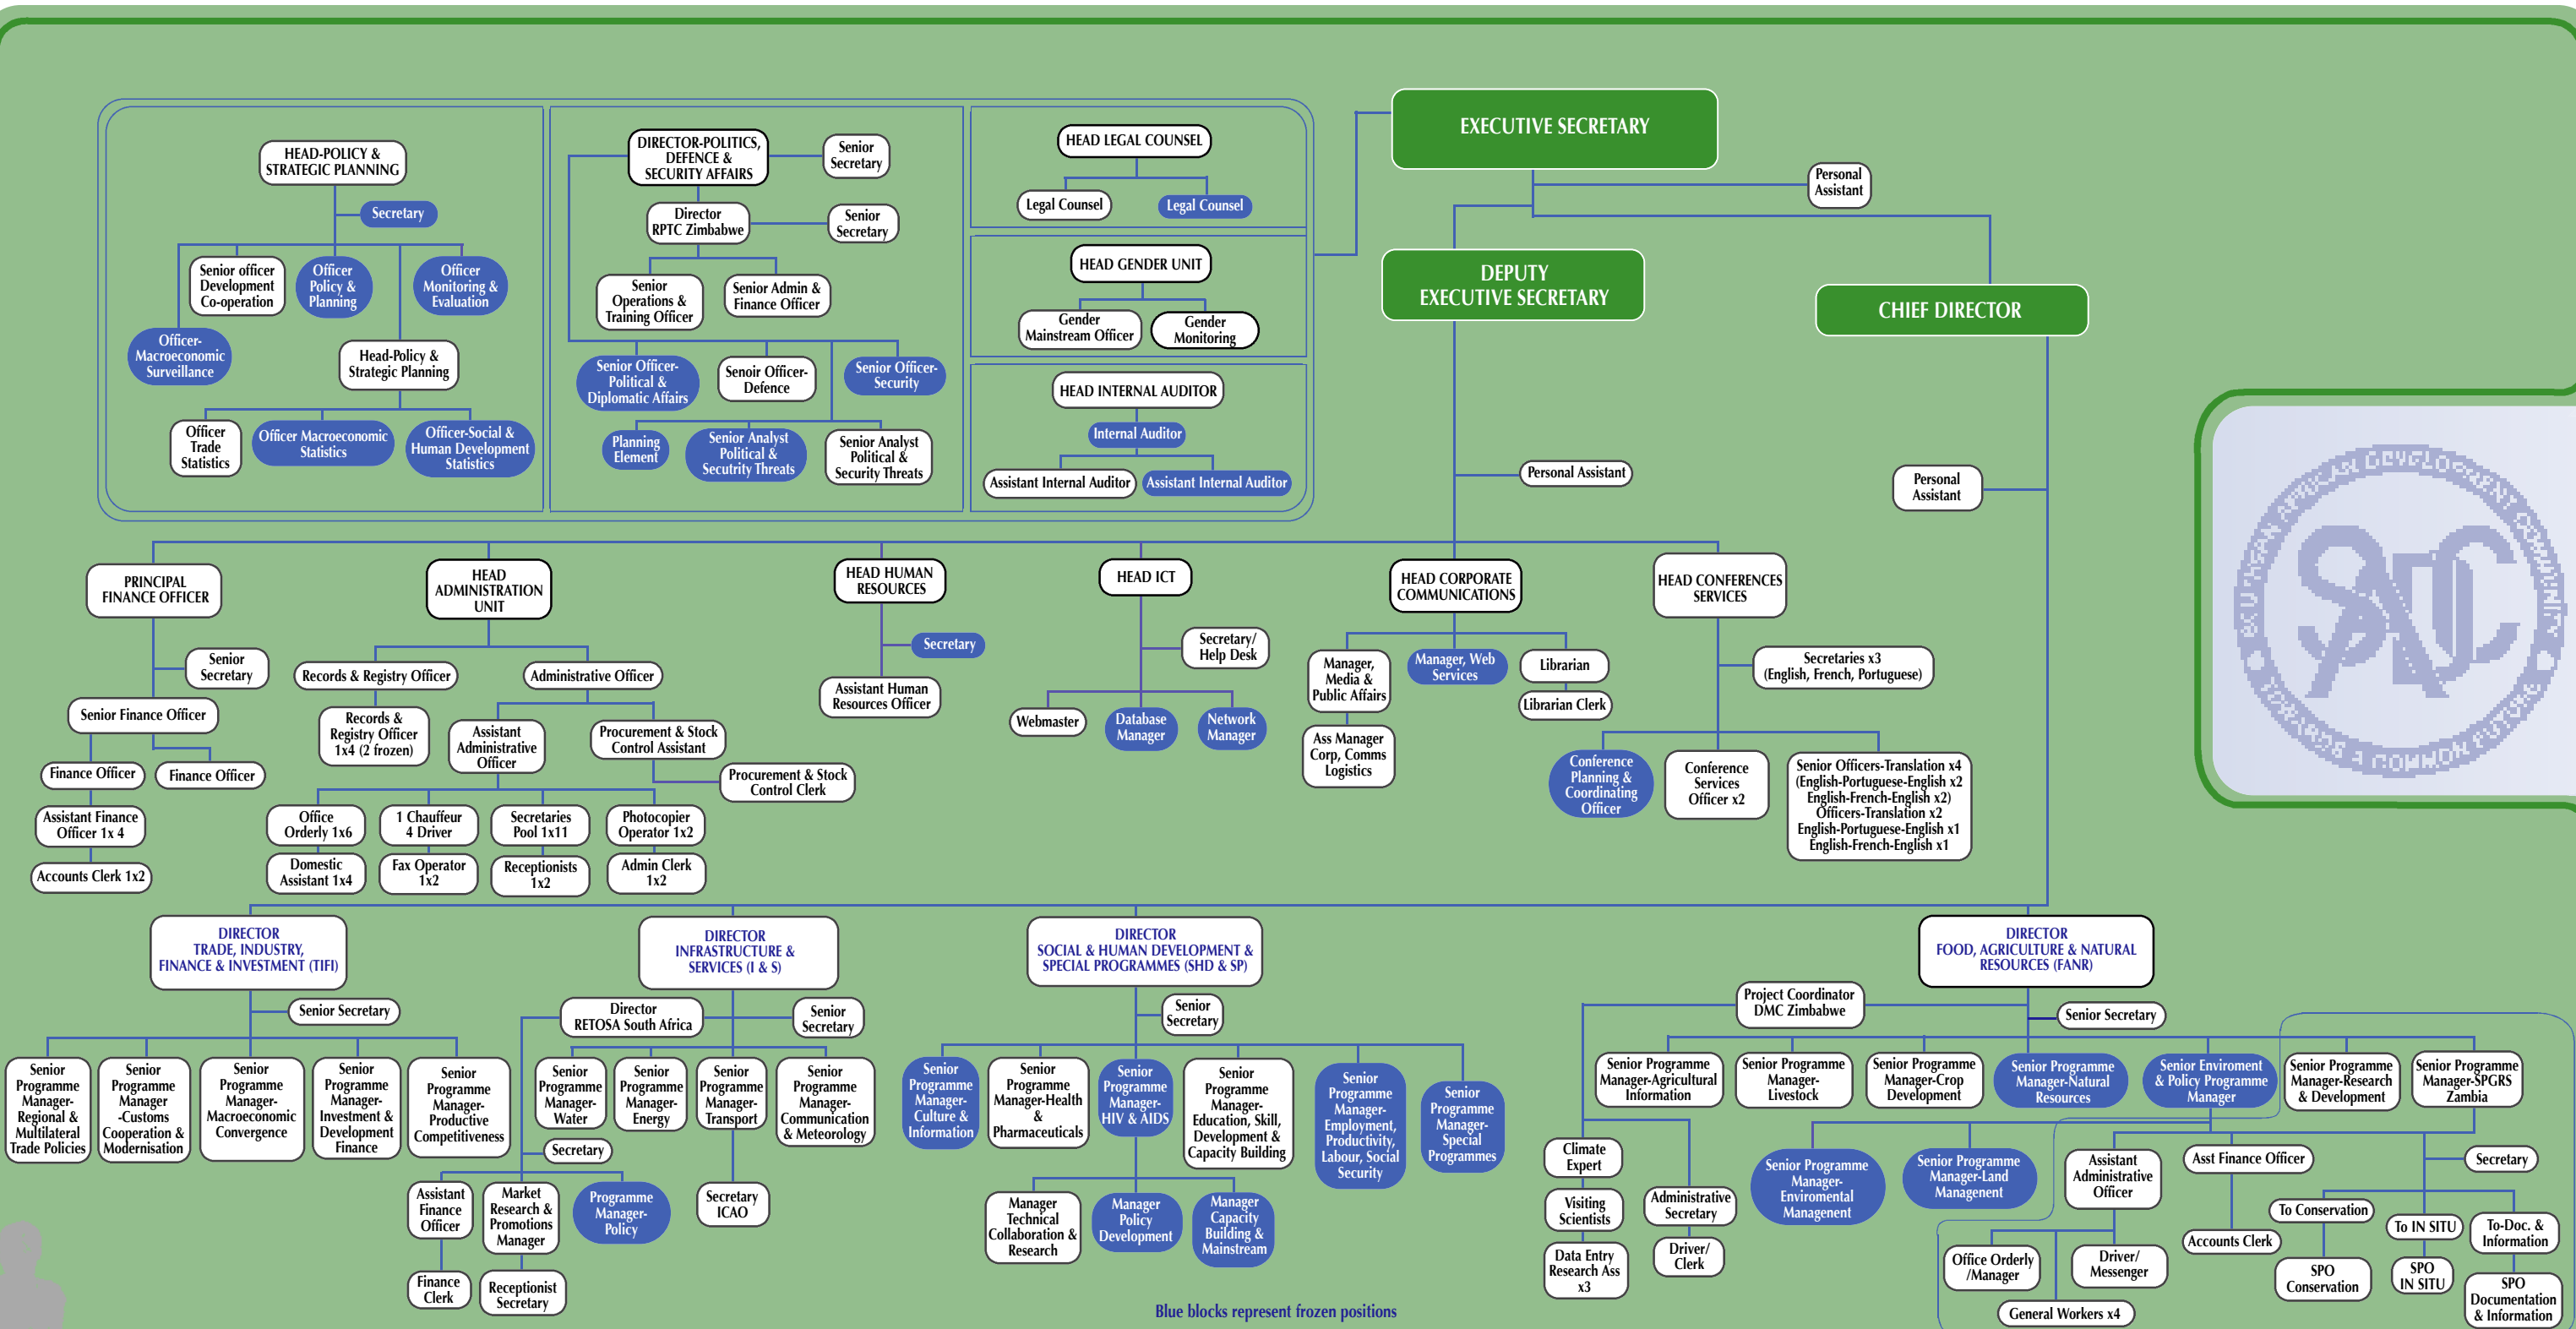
EXECUTIVE SECRETARY

Personal Assistant

DEPUTY EXECUTIVE SECRETARY

CHIEF DIRECTOR

HEAD-POLICY & STRATEGIC PLANNING

Secretary

Senior officer Development Co-operation

Officer Policy & Planning

Officer Monitoring & Evaluation

Officer-Macroeconomic Surveillance

Head-Policy & Strategic Planning

Officer Trade Statistics

Officer Macroeconomic Statistics

Officer-Social & Human Development Statistics

DIRECTOR-POLITICS, DEFENCE & SECURITY AFFAIRS

Senior Secretary

Director RPTC Zimbabwe

Senior Secretary

Senior Operations & Training Officer

Senior Admin & Finance Officer

Senior Officer-Political & Diplomatic Affairs

Senior Officer-Defence

Senior Officer-Security

Planning Element

Senior Analyst Political & Secutrity Threats

Senior Analyst Political & Security Threats

HEAD LEGAL COUNSEL

Legal Counsel

Legal Counsel

HEAD GENDER UNIT

Gender Mainstream Officer

Gender Monitoring

HEAD INTERNAL AUDITOR

Internal Auditor

Assistant Internal Auditor

Assistant Internal Auditor

Personal Assistant

Personal Assistant

PRINCIPAL FINANCE OFFICER

Senior Secretary

Senior Finance Officer

Finance Officer

Finance Officer

Assistant Finance Officer 1x 4

Accounts Clerk 1x2

HEAD ADMINISTRATION UNIT

Records & Registry Officer

Administrative Officer

Records & Registry Officer 1x4 (2 frozen)

Assistant Administrative Officer

Procurement & Stock Control Assistant

Procurement & Stock Control Clerk

Office Orderly 1x6

1 Chauffeur 4 Driver

Secretaries Pool 1x11

Photocopier Operator 1x2

Domestic Assistant 1x4

Fax Operator 1x2

Receptionists 1x2

Admin Clerk 1x2

HEAD HUMAN RESOURCES

Secretary

Assistant Human Resources Officer

HEAD ICT

Secretary/ Help Desk

Webmaster

Database Manager

Network Manager

HEAD CORPORATE COMMUNICATIONS

Manager, Media & Public Affairs

Manager, Web Services

Librarian

Librarian Clerk

Ass Manager Corp, Comms Logistics

HEAD CONFERENCES SERVICES

Secretaries x3 (English, French, Portuguese)

Conference Planning & Coordinating Officer

Conference Services Officer x2

Senior Officers-Translation x4 (English-Portuguese-English x2 English-French-English x2) Officers-Translation x2 English-Portuguese-English x1 English-French-English x1

DIRECTOR TRADE, INDUSTRY, FINANCE & INVESTMENT (TIFI)

Senior Secretary

Senior Programme Manager-Regional & Multilateral Trade Policies

Senior Programme Manager -Customs Cooperation & Modernisation

Senior Programme Manager-Macroeconomic Convergence

Senior Programme Manager-Investment & Development Finance

Senior Programme Manager-Productive Competitiveness

Secretary

Assistant Finance Officer

Market Research & Promotions Manager

Programme Manager-Policy

Finance Clerk

Receptionist Secretary

DIRECTOR INFRASTRUCTURE & SERVICES (I & S)

Director RETOSA South Africa

Senior Secretary

Senior Programme Manager-Water

Senior Programme Manager-Energy

Senior Programme Manager-Transport

Senior Programme Manager-Communication & Meteorology

Secretary ICAO

DIRECTOR SOCIAL & HUMAN DEVELOPMENT & SPECIAL PROGRAMMES (SHD & SP)

Senior Secretary

Senior Programme Manager-Culture & Information

Senior Programme Manager-Health & Pharmaceuticals

Senior Programme Manager-HIV & AIDS

Senior Programme Manager-Education, Skill, Development & Capacity Building

Senior Programme Manager-Employment, Productivity, Labour, Social Security

Senior Programme Manager-Special Programmes

Manager Technical Collaboration & Research

Manager Policy Development

Manager Capacity Building & Mainstream

DIRECTOR FOOD, AGRICULTURE & NATURAL RESOURCES (FANR)

Project Coordinator DMC Zimbabwe

Senior Secretary

Senior Programme Manager-Agricultural Information

Senior Programme Manager-Livestock

Senior Programme Manager-Crop Development

Senior Programme Manager-Natural Resources

Senior Enviroment & Policy Programme Manager

Senior Programme Manager-Research & Development

Senior Programme Manager-SPGRS Zambia

Climate Expert

Visiting Scientists

Data Entry Research Ass x3

Administrative Secretary

Driver/ Clerk

Senior Programme Manager-Enviromental Management

Senior Programme Manager-Land Management

Assistant Administrative Officer

Asst Finance Officer

Secretary

To Conservation

To IN SITU

To-Doc. & Information

Accounts Clerk

Office Orderly /Manager

Driver/ Messenger

SPO Conservation

SPO IN SITU

SPO Documentation & Information

General Workers x4

Blue blocks represent frozen positions

SOUTHERN AFRICAN DEVELOPMENT COMMUNITY
TOWARDS A COMMON FUTURE
SADC